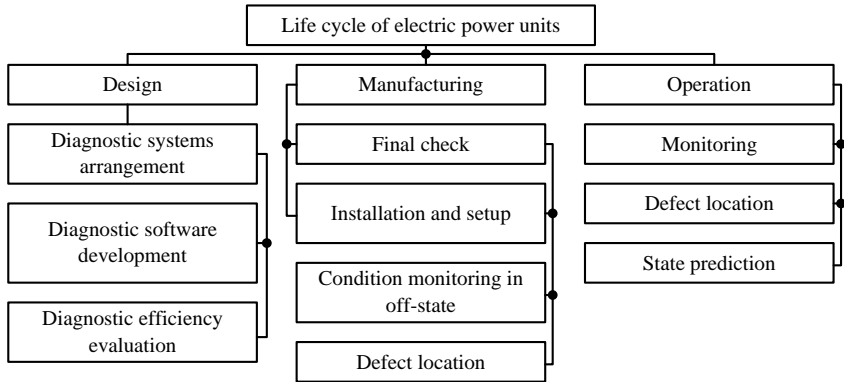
Life cycle of electric power units

Design

Diagnostic systems arrangement

Diagnostic software development

Diagnostic efficiency evaluation

Manufacturing

Final check

Installation and setup

Condition monitoring in off-state

Defect location

Operation

Monitoring

Defect location

State prediction